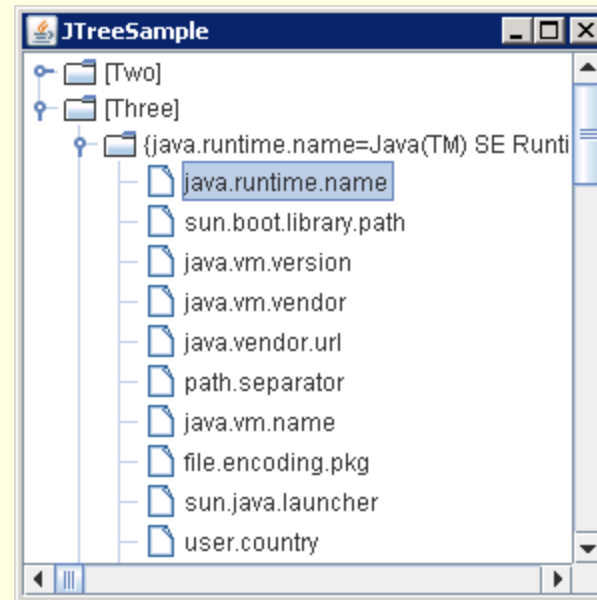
JTreeSample

[Two]
[Three]
{java.runtime.name=Java(TM) SE Runti
java.runtime.name
sun.boot.library.path
java.vm.version
java.vm.vendor
java.vendor.url
path.separator
java.vm.name
file.encoding.pkg
sun.java.launcher
user.country